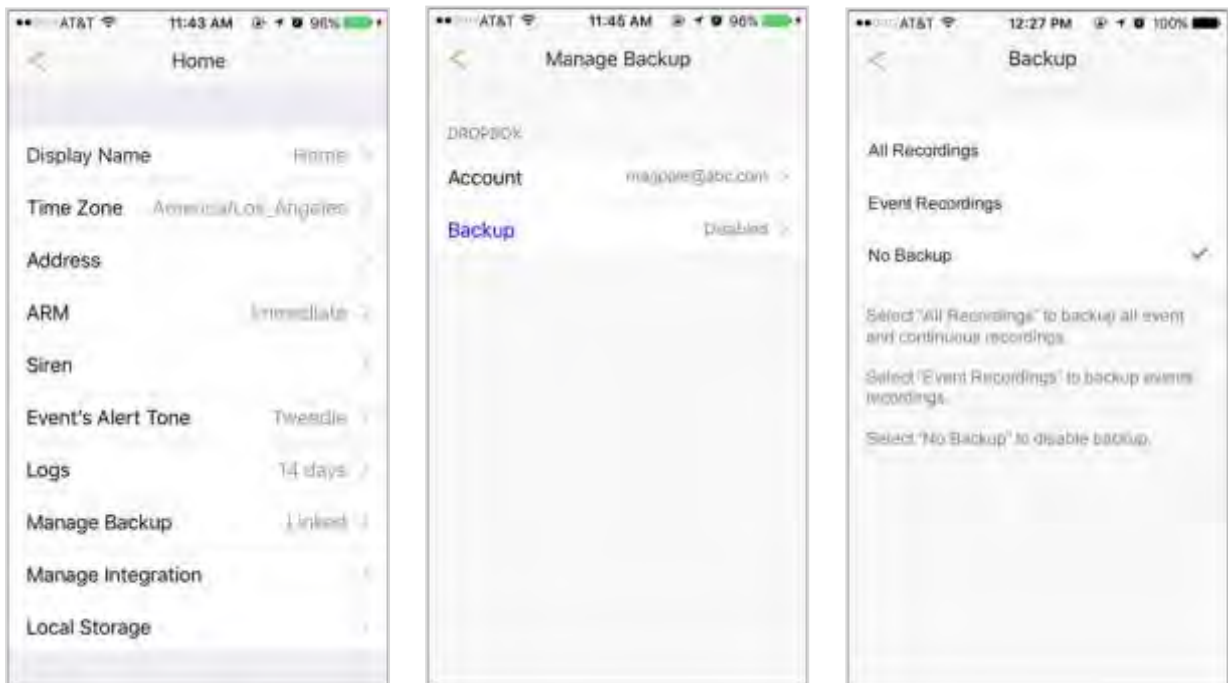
AT&T 11:43 AM 96%
Home

Display Name Home
Time Zone America/Los_Angeles
Address
ARM Immediate
Siren
Event's Alert Tone Tweedle
Logs 14 days
Manage Backup Linked
Manage Integration
Local Storage

AT&T 11:45 AM 96%
Manage Backup

DROPBOX
Account magpore@abc.com
Backup Disabled

AT&T 12:27 PM 100%
Backup

All Recordings
Event Recordings
No Backup

Select "All Recordings" to backup all event and continuous recordings.

Select "Event Recordings" to backup events recordings.

Select "No Backup" to disable backup.